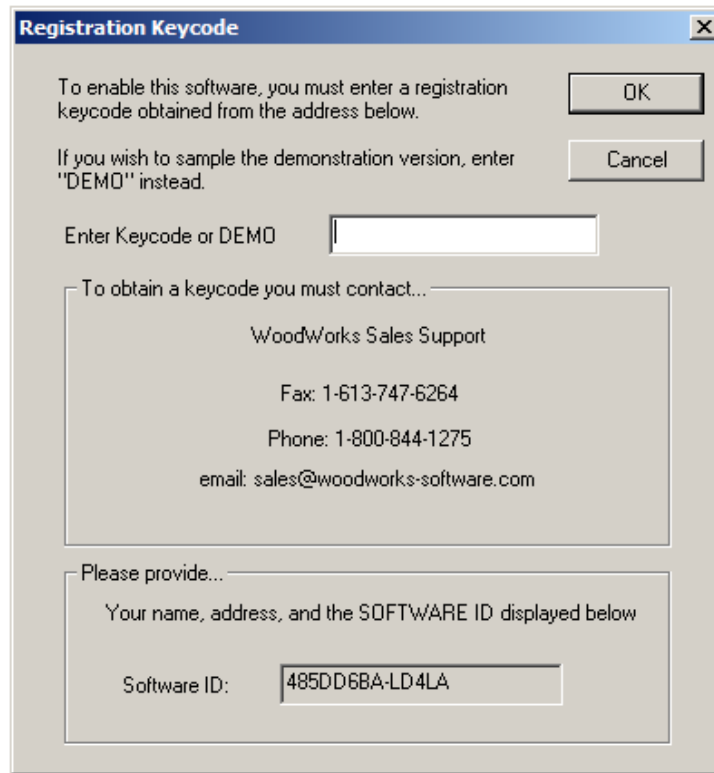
Registration Keycode

X

To enable this software, you must enter a registration keycode obtained from the address below.

OK

If you wish to sample the demonstration version, enter "DEMO" instead.

Cancel

Enter Keycode or DEMO

To obtain a keycode you must contact...

WoodWorks Sales Support

Fax: 1-613-747-6264

Phone: 1-800-844-1275

email: sales@woodworks-software.com

Please provide...

Your name, address, and the SOFTWARE ID displayed below

Software ID: 485DD6BA-LD4LA